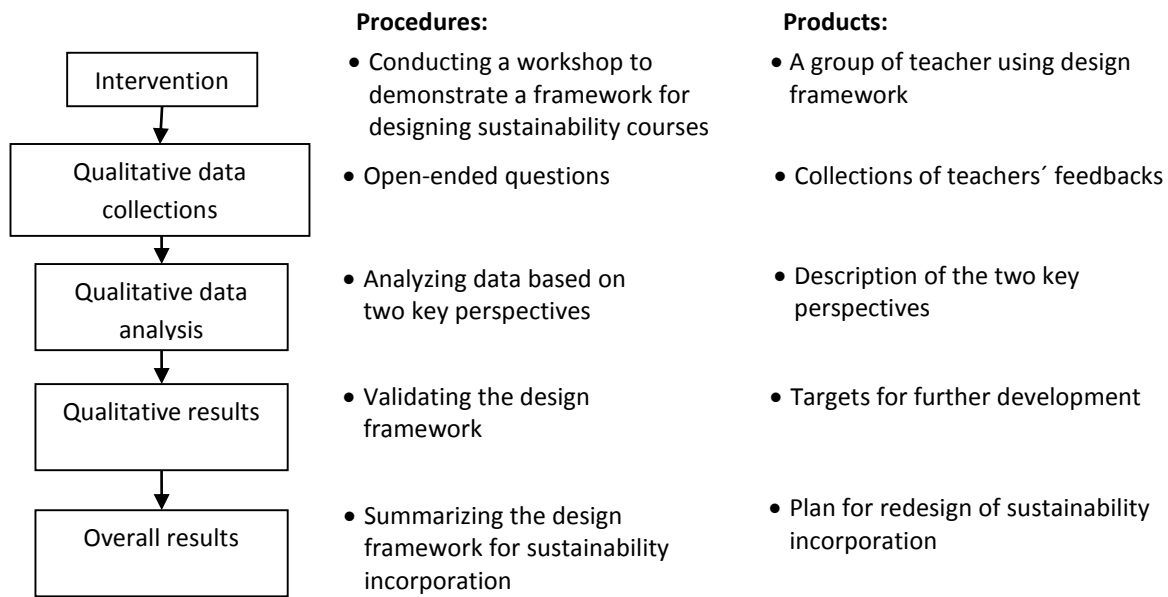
Procedures:

Products:

Intervention

• Conducting a workshop to demonstrate a framework for designing sustainability courses

• A group of teacher using design framework

Qualitative data collections

• Open-ended questions

• Collections of teachers´ feedbacks

Qualitative data analysis

• Analyzing data based on two key perspectives

• Description of the two key perspectives

Qualitative results

• Validating the design framework

• Targets for further development

Overall results

• Summarizing the design framework for sustainability incorporation

• Plan for redesign of sustainability incorporation